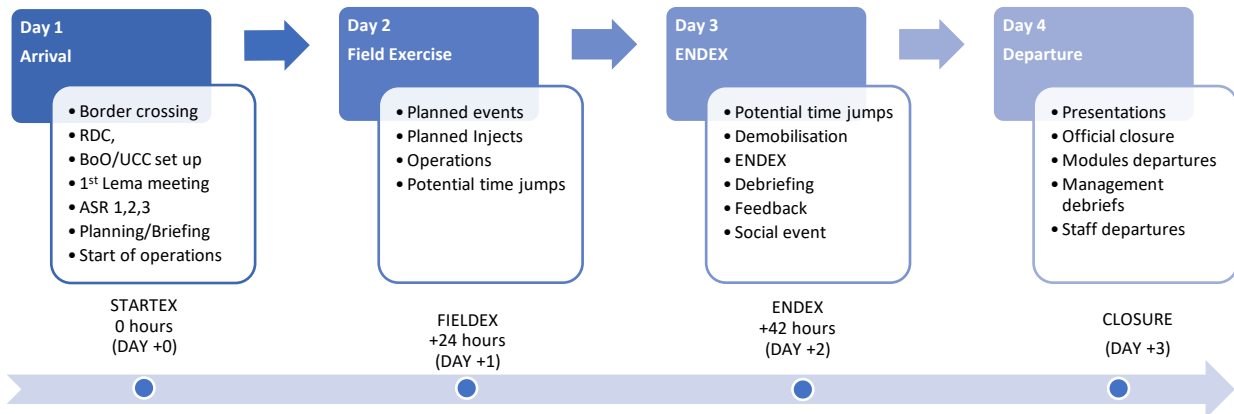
Day 1
Arrival

• Border crossing
• RDC,
• BoO/UCC set up
• 1$^{st}$ Lema meeting
• ASR 1,2,3
• Planning/Briefing
• Start of operations

STARTEX
0 hours
(DAY +0)

Day 2
Field Exercise

• Planned events
• Planned Injects
• Operations
• Potential time jumps

FIELDEX
+24 hours
(DAY +1)

Day 3
ENDEX

• Potential time jumps
• Demobilisation
• ENDEX
• Debriefing
• Feedback
• Social event

ENDEX
+42 hours
(DAY +2)

Day 4
Departure

• Presentations
• Official closure
• Modules departures
• Management debriefs
• Staff departures

CLOSURE
(DAY +3)